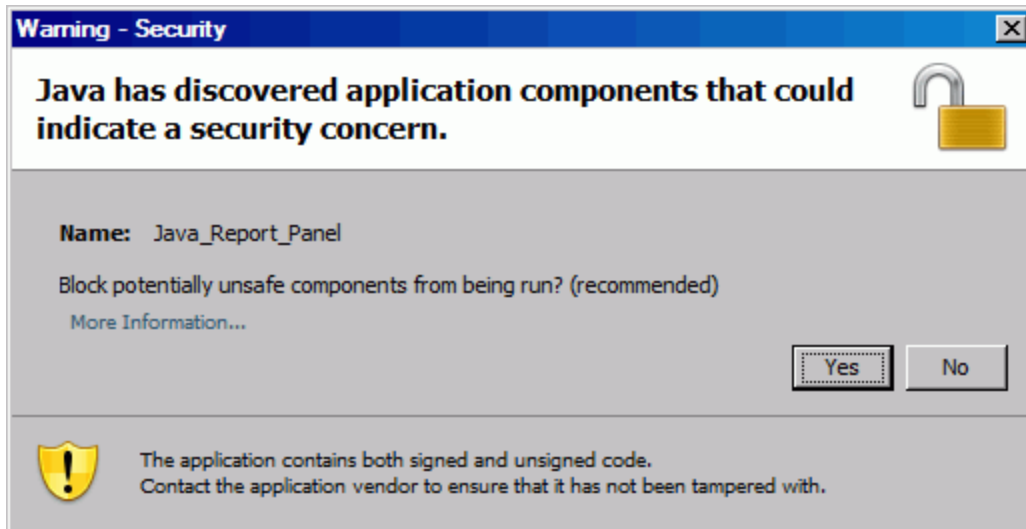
Warning - Security

Java has discovered application components that could indicate a security concern.

Name: Java_Report_Panel

Block potentially unsafe components from being run? (recommended)

More Information...

Yes No

The application contains both signed and unsigned code.
Contact the application vendor to ensure that it has not been tampered with.